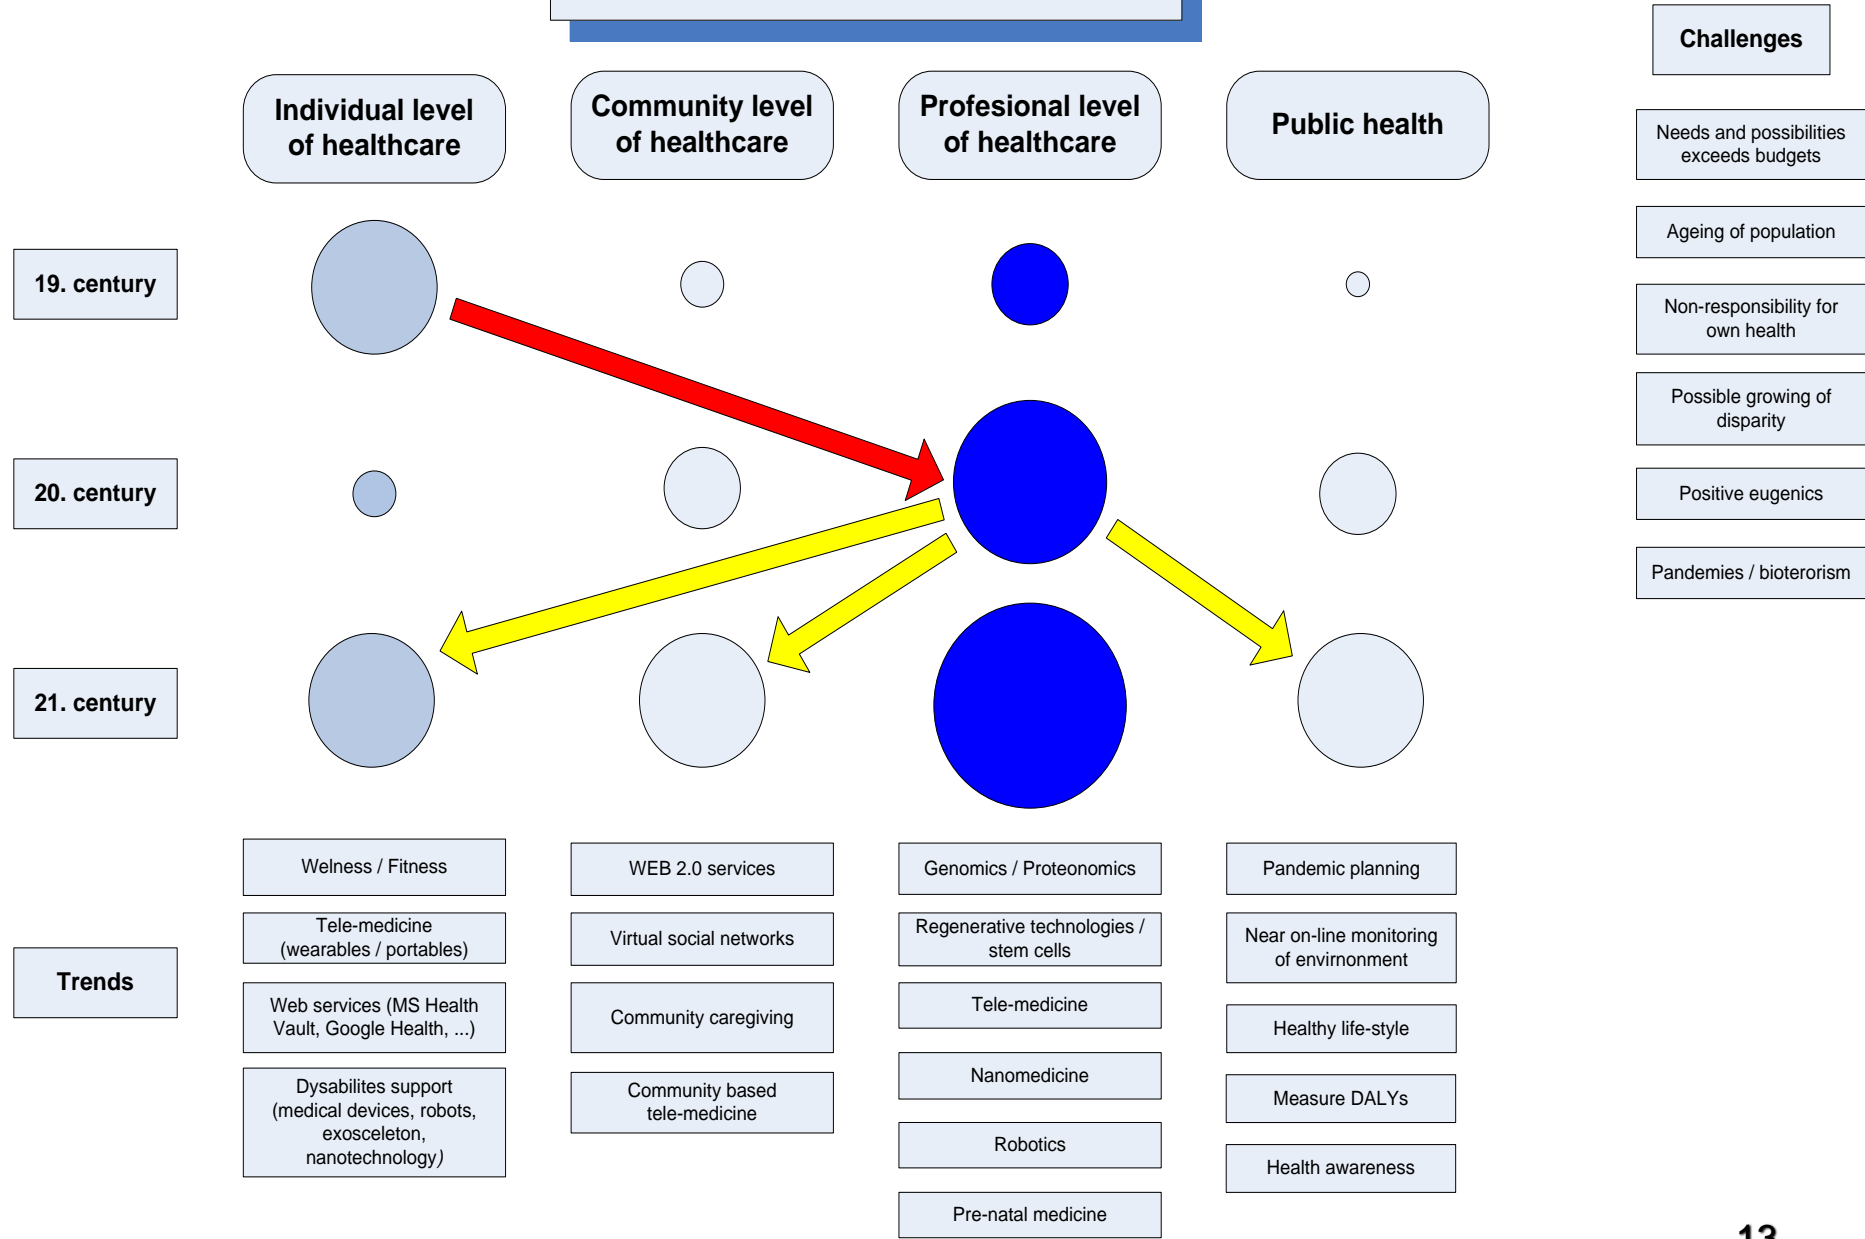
Challenges

Individual level of healthcare

Community level of healthcare

Profesional level of healthcare

Public health

Needs and possibilities exceeds budgets

Ageing of population

Non-responsibility for own health

Possible growing of disparity

Positive eugenics

Pandemies / bioterorism

19. century

20. century

21. century

Trends

Welness / Fitness

Tele-medicine (wearables / portables)

Web services (MS Health Vault, Google Health, ...)

Dysabilites support (medical devices, robots, exosceleton, nanotechnology)

WEB 2.0 services

Virtual social networks

Community caregiving

Community based tele-medicine

Genomics / Proteonomics

Regenerative technologies / stem cells

Tele-medicine

Nanomedicine

Robotics

Pre-natal medicine

Pandemic planning

Near on-line monitoring of envirnonment

Healthy life-style

Measure DALYs

Health awareness

13